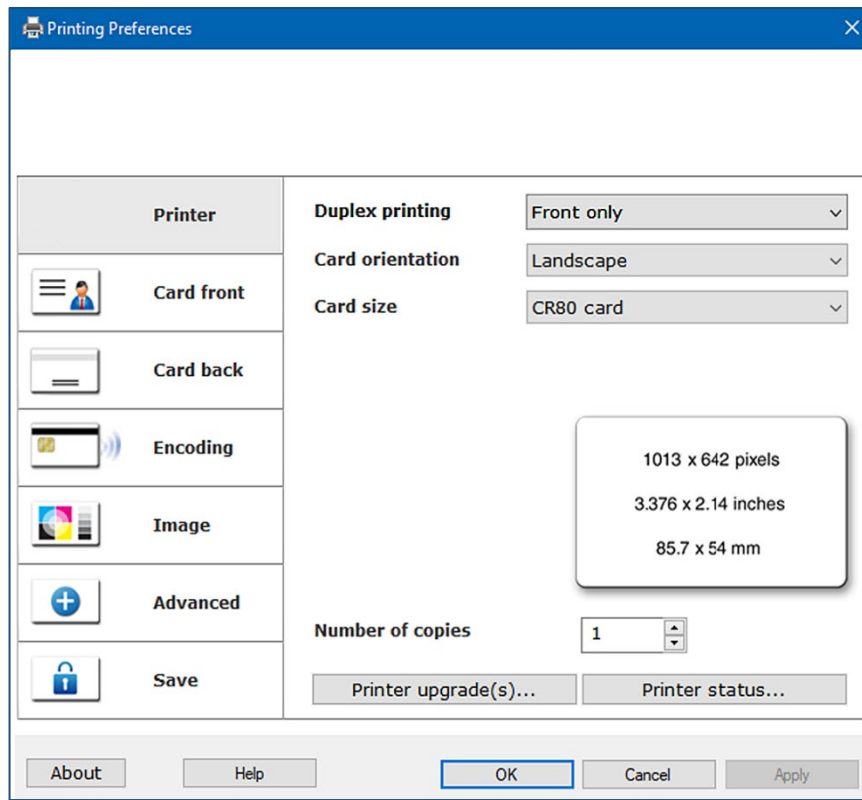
Printing Preferences

Printer

Card front

Card back

Encoding

Image

Advanced

Save

Duplex printing | Front only

Card orientation | Landscape

Card size | CR80 card

1013 x 642 pixels

3.376 x 2.14 inches

85.7 x 54 mm

Number of copies 1

Printer upgrade(s)...

Printer status...

About

Help

OK

Cancel

Apply